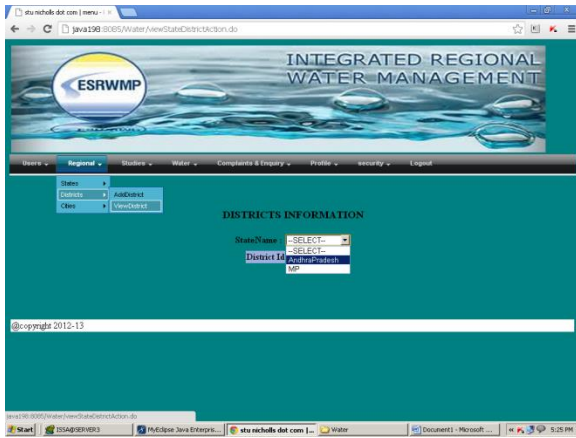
stu nicholls dot com | menu - | ×

java198:8085/Water/viewStateDistrictAction.do

ESRWMP

INTEGRATED REGIONAL WATER MANAGEMENT

Users ⌄ Regional ⌄ Studies ⌄ Water ⌄ Complaints & Enquiry ⌄ Profile ⌄ security ⌄ Logout

States ▸
Districts ▸
Cities ▸

AddDistrict
ViewDistrict

DISTRICTS INFORMATION

StateName --SELECT--
--SELECT--
AndhraPradesh
MP

District Id

@copyright 2012-13

java198:8085/Water/viewStateDistrictAction.do

Start ISSA@SERVER3 MyEclipse Java Enterpris... stu nicholls dot com |... Water Document1 - Microsoft ... 5:25 PM